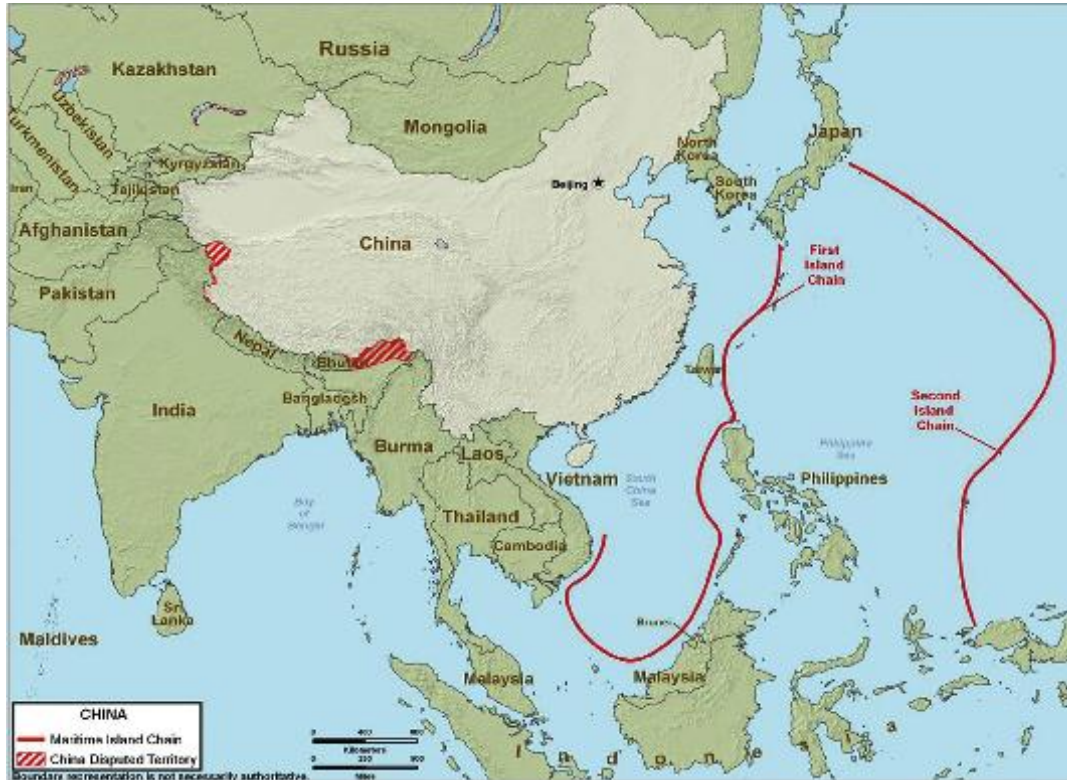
Russia
Kazakhstan
Uzbekistan
Turkmenistan
Kyrgyzstan
Tajikistan
Iran
Mongolia
Japan
North Korea
South Korea
Beijing
Afghanistan
China
First Island Chain
Pakistan
Nepal
Bhutan
Taiwan
Second Island Chain
India
Bangladesh
Philippine Sea
Burma
Laos
Vietnam
South China Sea
Philippines
Bay of Bengal
Thailand
Cambodia
Sri Lanka
Brunei
Maldives
Malaysia
Malaysia
I n d o n e s i a

CHINA
Maritime Island Chain
China Disputed Territory
0 400 800
Kilometers
0 250 500
Miles
Boundary representation is not necessarily authoritative.